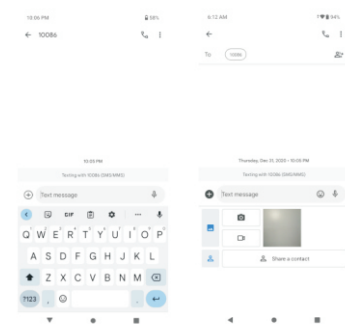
10:06 PM

88%

10086

10:03 PM

Texting with 10086 (SMS/MMS)

Text message

GIF

Q W E R T Y U I O P

A S D F G H J K L

Z X C V B N M

?123

,

.

6:12 AM

94%

To 10086

Thursday, Dec 31, 2020 • 10:09 PM

Texting with 10086 (SMS/MMS)

Text message

Share a contact